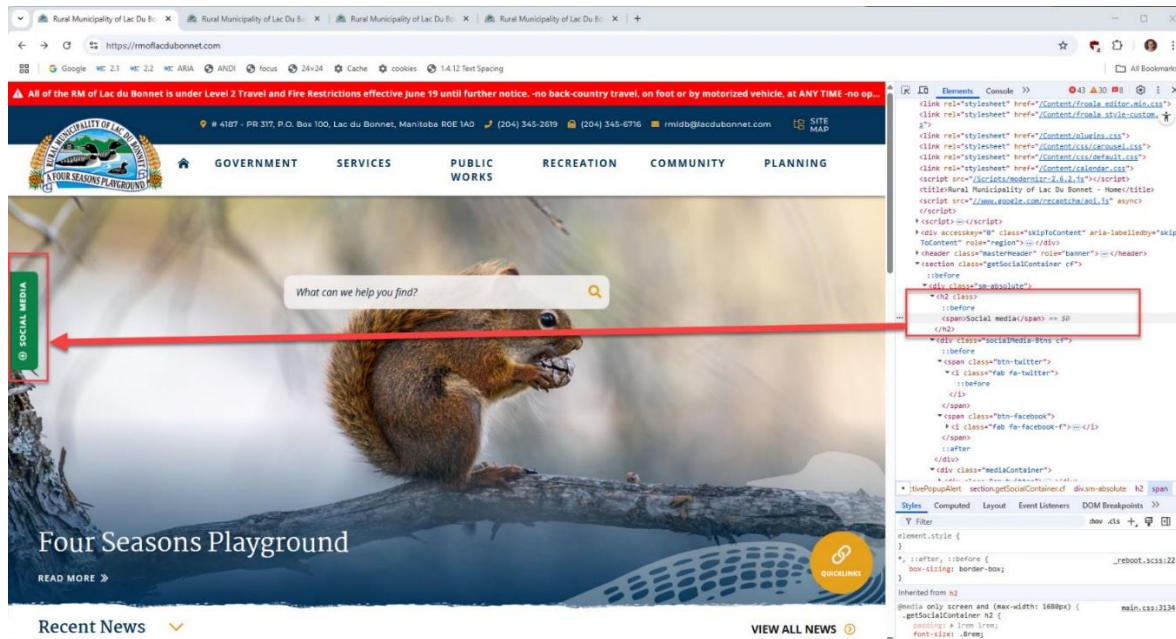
Rural Municipality of Lac Du Bo × Rural Municipality of Lac Du Bo × Rural Municipality of Lac Du Bo × Rural Municipality of Lac Du Bo × +

https://rmoflacdubonnet.com

Google 2.1 2.2 ARIA ANDI focus 24×24 Cache cookies 1.4.12 Text Spacing

All Bookmarks

All of the RM of Lac du Bonnet is under Level 2 Travel and Fire Restrictions effective June 19 until further notice. -no back-country travel, on foot or by motorized vehicle, at ANY TIME -no op...

# 4187 - PR 317, P.O. Box 100, Lac du Bonnet, Manitoba R0E 1A0 (204) 345-2619 (204) 345-6716 rmldb@lacdubonnet.com SITE MAP

RURAL MUNICIPALITY OF LAC DU BONNET A FOUR SEASONS PLAYGROUND

GOVERNMENT SERVICES PUBLIC WORKS RECREATION COMMUNITY PLANNING

SOCIAL MEDIA

What can we help you find?

Four Seasons Playground

READ MORE »

QUICKLINKS

Recent News

VIEW ALL NEWS

Elements Console » 43 30 8

<link rel="stylesheet" href="/Content/froala_editor.min.css">
<link rel="stylesheet" href="/Content/froala_style-custom.css">
<link rel="stylesheet" href="/Content/plugins.css">
<link rel="stylesheet" href="/Content/css/carousel.css">
<link rel="stylesheet" href="/Content/css/default.css">
<link rel="stylesheet" href="/Content/calendar.css">
<script src="/Scripts/modernizr-2.6.2.js"></script>
<title>Rural Municipality of Lac Du Bonnet - Home</title>
<script src="//www.google.com/recaptcha/api.js" async>
</script>
<script>…</script>
<div accesskey="0" class="skipToContent" aria-labelledby="skipToContent" role="region">…</div>
<header class="masterHeader" role="banner">…</header>
<section class="getSocialContainer cf">
::before
<div class="sm-absolute">
<h2 class>
::before
<span>Social media</span> == $0
</h2>
<div class="socialMedia-Btns cf">
::before
<span class="btn-twitter">
<i class="fab fa-twitter">
::before
</i>
</span>
<span class="btn-facebook">
<i class="fab fa-facebook-f">…</i>
</span>
::after
</div>
<div class="mediaContainer">

tivePopupAlert section.getSocialContainer.cf div.sm-absolute h2 span

Styles Computed Layout Event Listeners DOM Breakpoints »

Filter :hov .cls +

element.style {
}
*, ::after, ::before { _reboot.scss:22
box-sizing: border-box;
}
Inherited from h2
@media only screen and (max-width: 1680px) { main.css:3134
.getSocialContainer h2 {
padding: ▸ 1rem 1rem;
font-size: .8rem;